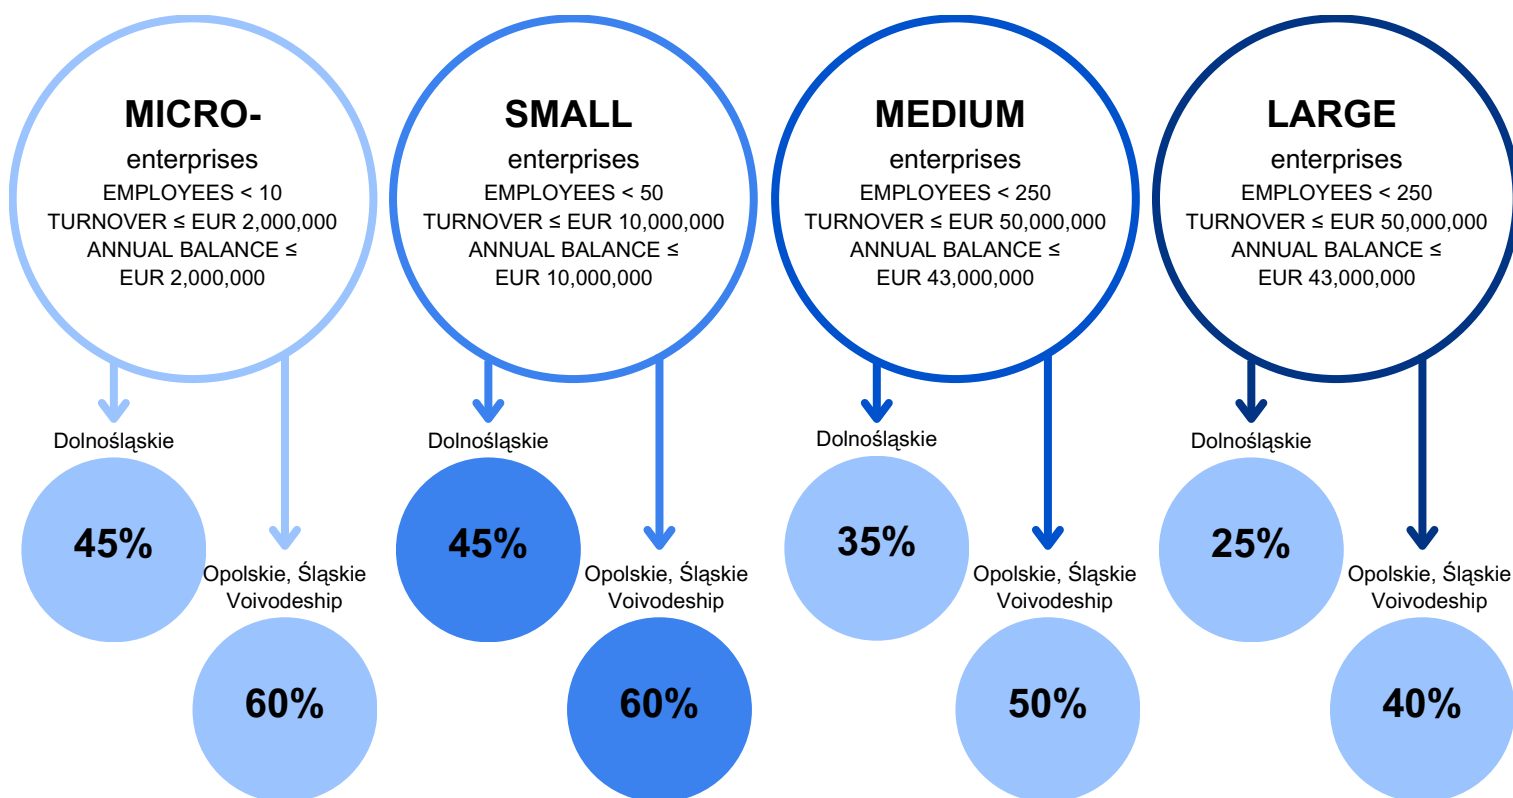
MICRO-
enterprises
EMPLOYEES < 10
TURNOVER ≤ EUR 2,000,000
ANNUAL BALANCE ≤
EUR 2,000,000

Dolnośląskie
45%

Opolskie, Śląskie
Voivodeship
60%

SMALL
enterprises
EMPLOYEES < 50
TURNOVER ≤ EUR 10,000,000
ANNUAL BALANCE ≤
EUR 10,000,000

Dolnośląskie
45%

Opolskie, Śląskie
Voivodeship
60%

MEDIUM
enterprises
EMPLOYEES < 250
TURNOVER ≤ EUR 50,000,000
ANNUAL BALANCE ≤
EUR 43,000,000

Dolnośląskie
35%

Opolskie, Śląskie
Voivodeship
50%

LARGE
enterprises
EMPLOYEES < 250
TURNOVER ≤ EUR 50,000,000
ANNUAL BALANCE ≤
EUR 43,000,000

Dolnośląskie
25%

Opolskie, Śląskie
Voivodeship
40%